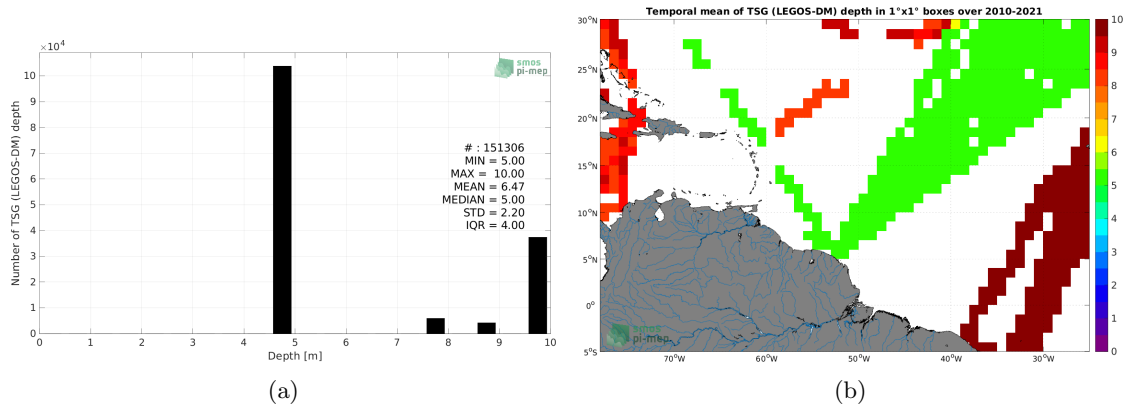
$\times10^4$

smos
pi-mep

# : 151306
MIN = 5.00
MAX = 10.00
MEAN = 6.47
MEDIAN = 5.00
STD = 2.20
IQR = 4.00

Number of TSG (LEGOS-DM) depth

0 1 2 3 4 5 6 7 8 9 10

0 1 2 3 4 5 6 7 8 9 10

Depth [m]

(a)

Temporal mean of TSG (LEGOS-DM) depth in 1°x1° boxes over 2010-2021

30°N
25°N
20°N
15°N
10°N
5°N
0°
5°S

70°W 60°W 50°W 40°W 30°W

smos
pi-mep

10
9
8
7
6
5
4
3
2
1
0

(b)